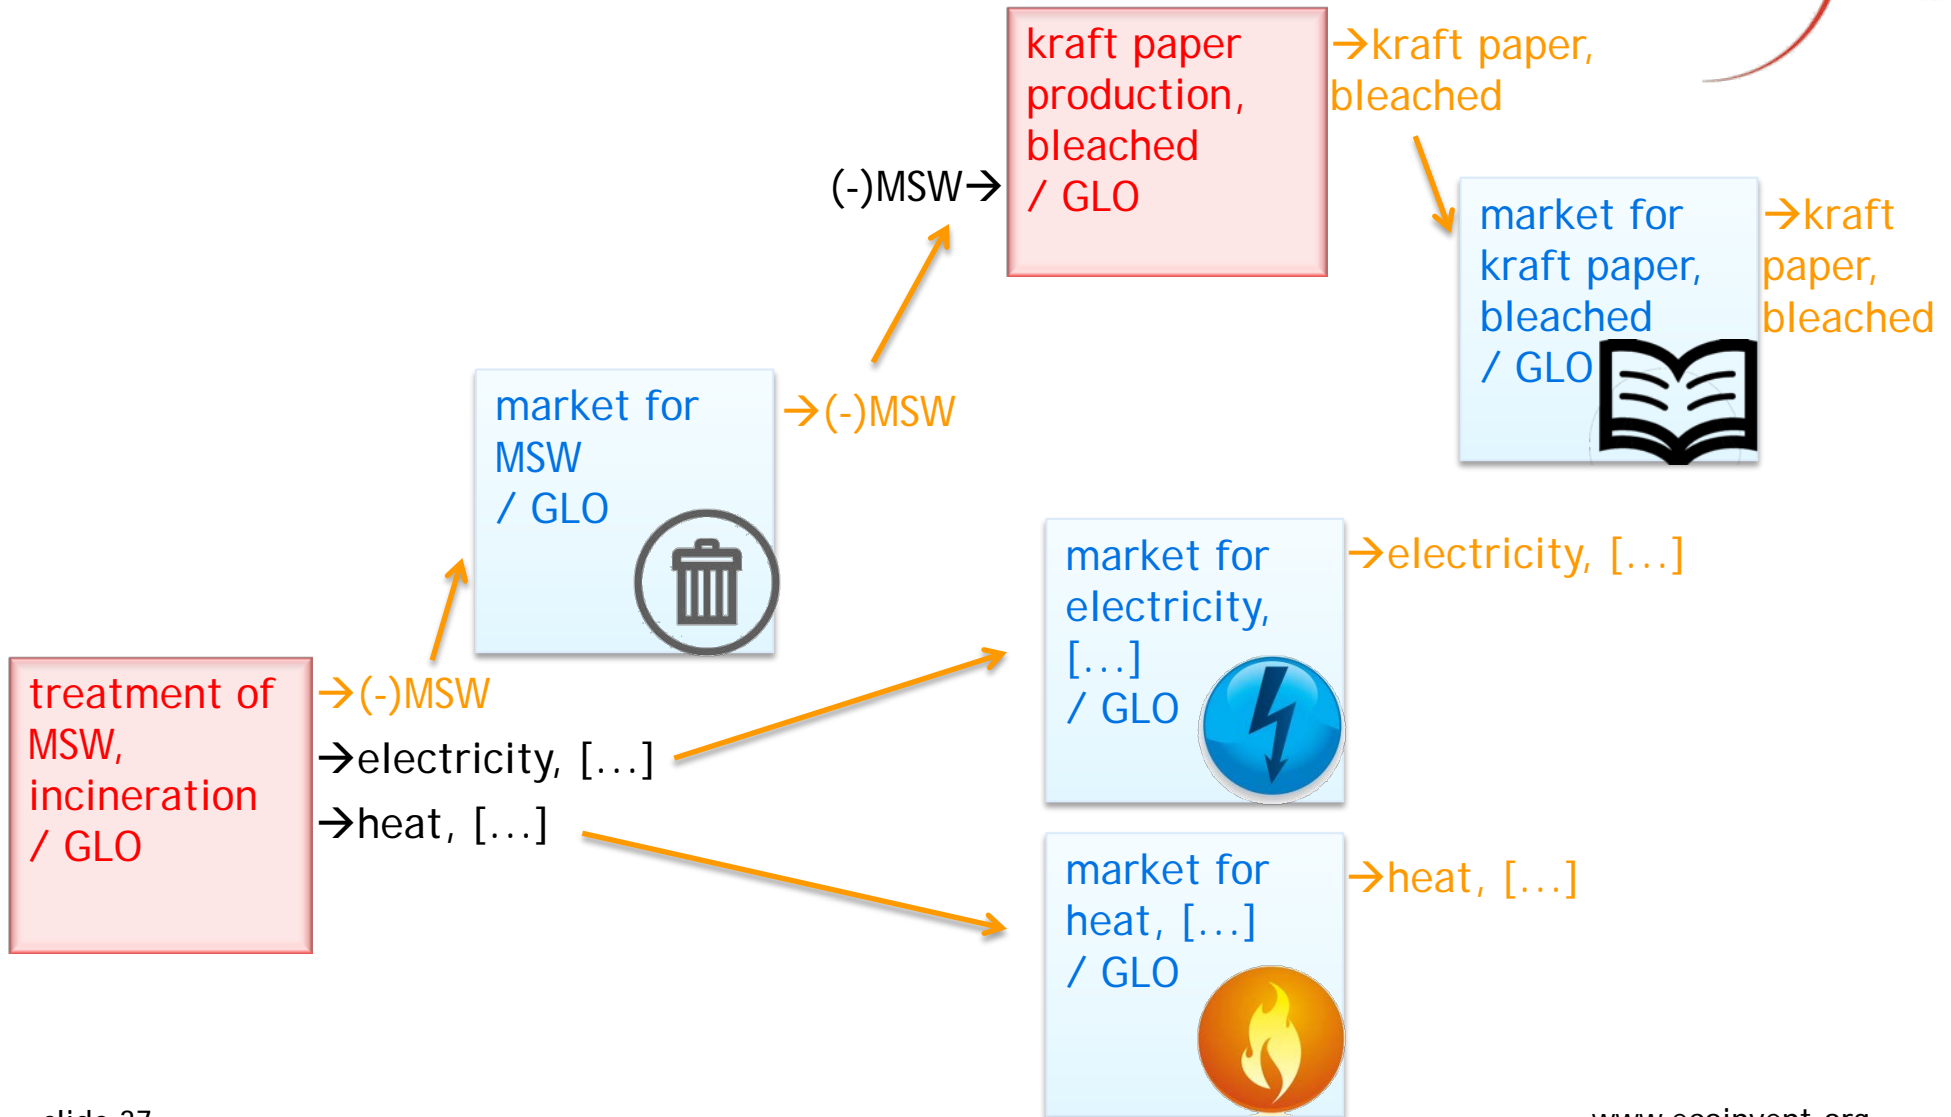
kraft paper production, bleached / GLO

→kraft paper, bleached

(-)MSW→

market for kraft paper, bleached / GLO

→kraft paper, bleached

market for MSW / GLO

→(-)MSW

market for electricity, [...] / GLO

→electricity, [...]

treatment of MSW, incineration / GLO

→(-)MSW
→electricity, [...]
→heat, [...]

market for heat, [...] / GLO

→heat, [...]

slide 37

www.ecoinvent.org